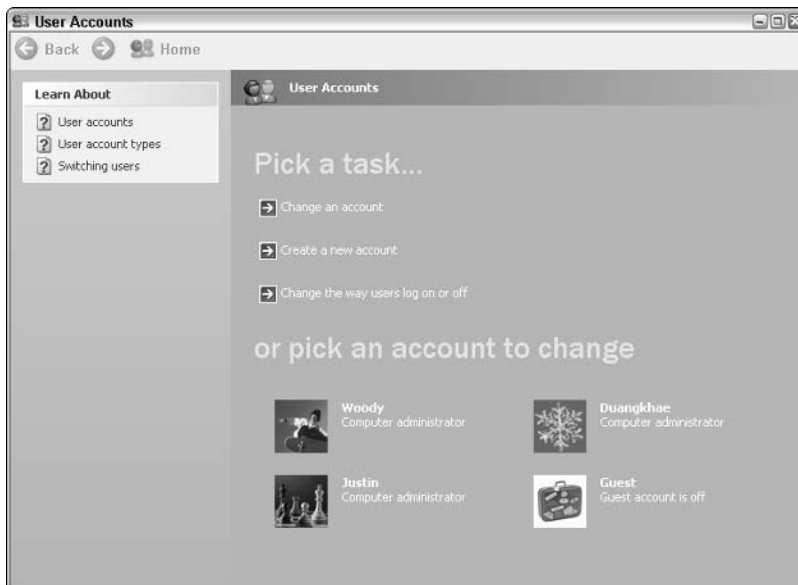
User Accounts

Back Home

Learn About

User accounts

User account types

Switching users

User Accounts

Pick a task...

Change an account

Create a new account

Change the way users log on or off

or pick an account to change

Woody
Computer administrator

Duangkhae
Computer administrator

Justin
Computer administrator

Guest
Guest account is off